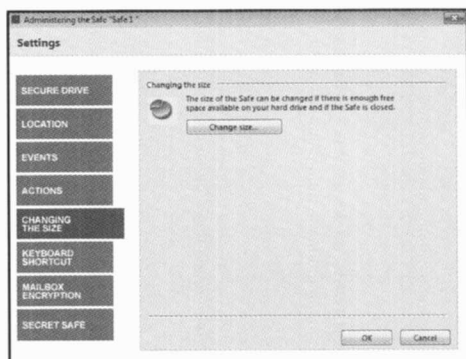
Administering the Safe "Safe1"

Settings

SECURE DRIVE

LOCATION

EVENTS

ACTIONS

CHANGING THE SIZE

KEYBOARD SHORTCUT

MAILBOX ENCRYPTION

SECRET SAFE

Changing the size

The size of the Safe can be changed if there is enough free space available on your hard drive and if the Safe is closed.

Change size...

OK

Cancel